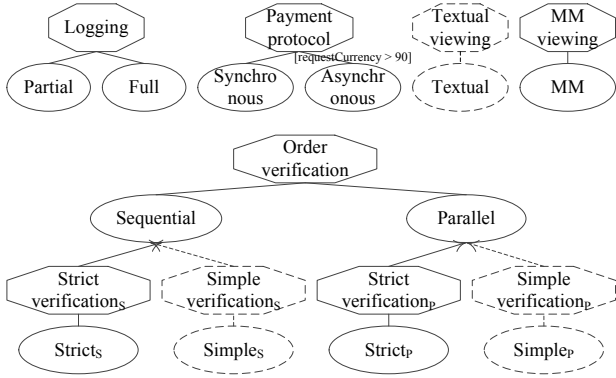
Logging

Partial

Full

Payment protocol

[requestCurrency > 90]

Synchronous

Asynchronous

Textual viewing

Textual

MM viewing

MM

Order verification

Sequential

Parallel

Strict verification$_S$

Simple verification$_S$

Strict verification$_P$

Simple verification$_P$

Strict$_S$

Simple$_S$

Strict$_P$

Simple$_P$